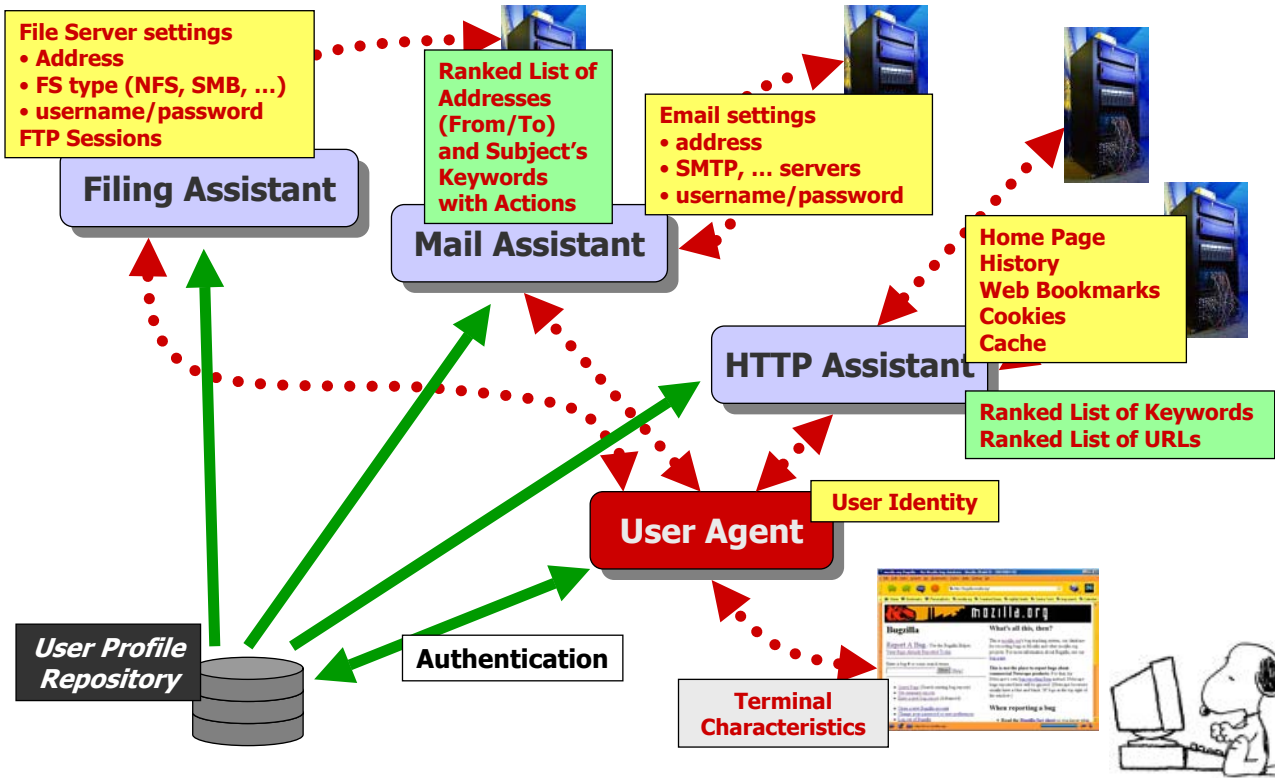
File Server settings
• Address
• FS type (NFS, SMB, …)
• username/password
FTP Sessions

Filing Assistant

Ranked List of Addresses (From/To) and Subject's Keywords with Actions

Mail Assistant

Email settings
• address
• SMTP, … servers
• username/password

Home Page
History
Web Bookmarks
Cookies
Cache

HTTP Assistant

Ranked List of Keywords
Ranked List of URLs

User Identity

User Agent

User Profile Repository

Authentication

Terminal Characteristics

mozilla.org

Bugzilla

What's all this, then?

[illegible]